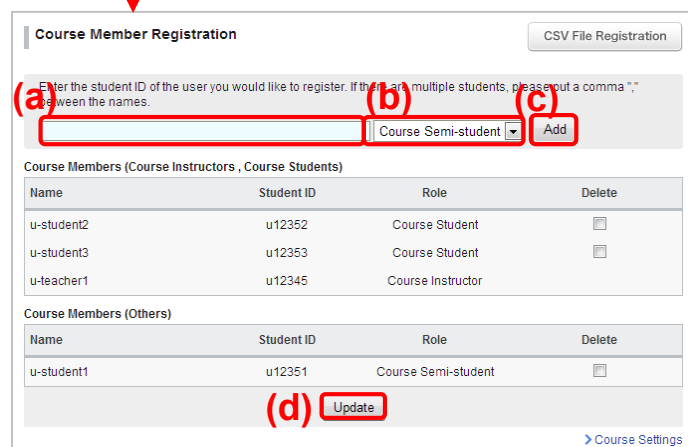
Course Member Registration

CSV File Registration

Enter the student ID of the user you would like to register. If there are multiple students, please put a comma "," between the names.

(a)

(b)

(c)

Course Semi-student

Add

Course Members (Course Instructors , Course Students)

| Name | Student ID | Role | Delete |
|---|---|---|---|
| u-student2 | u12352 | Course Student | ☐ |
| u-student3 | u12353 | Course Student | ☐ |
| u-teacher1 | u12345 | Course Instructor | |

Course Members (Others)

| Name | Student ID | Role | Delete |
|---|---|---|---|
| u-student1 | u12351 | Course Semi-student | ☐ |

(d)

Update

> Course Settings